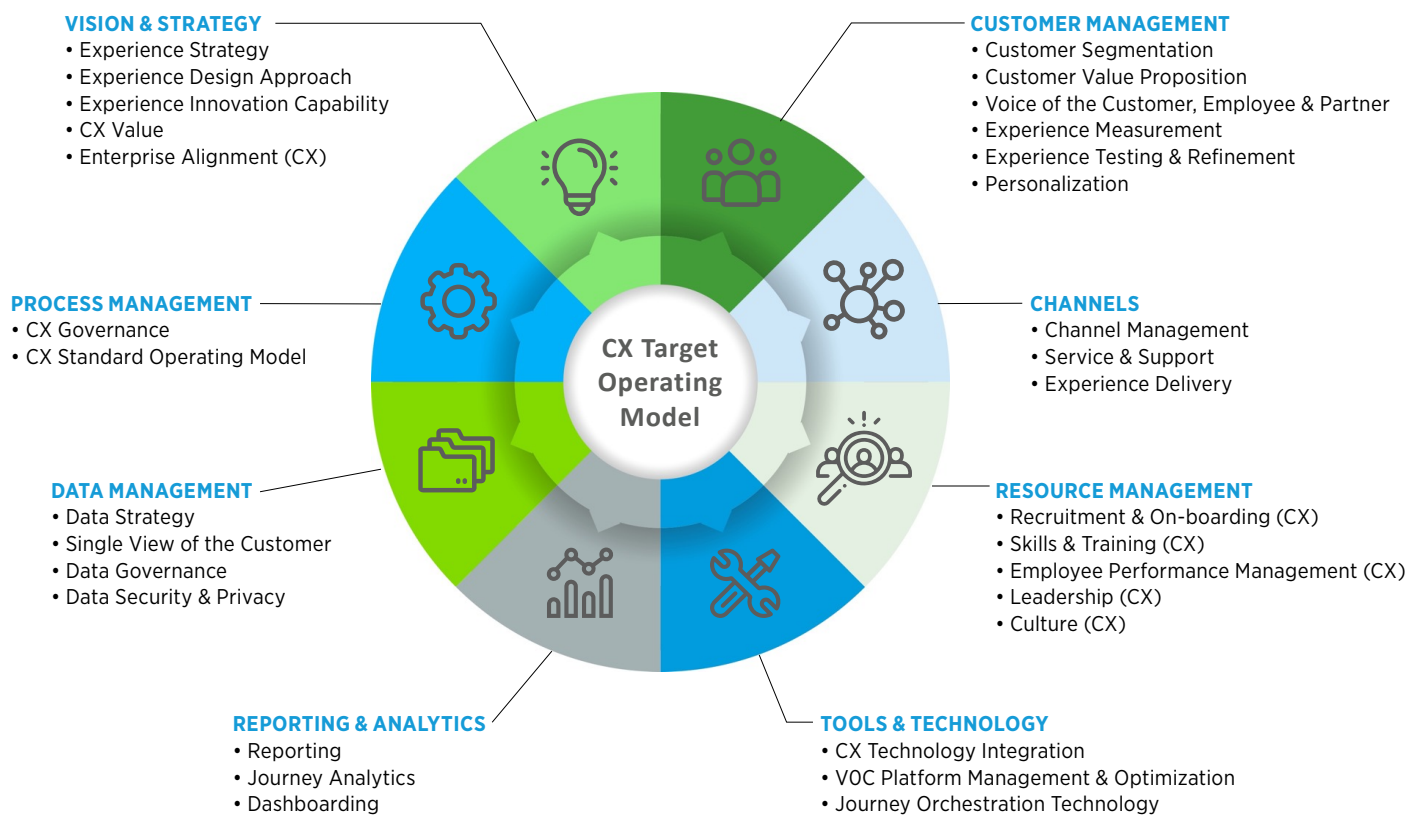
VISION & STRATEGY
• Experience Strategy
• Experience Design Approach
• Experience Innovation Capability
• CX Value
• Enterprise Alignment (CX)

CUSTOMER MANAGEMENT
• Customer Segmentation
• Customer Value Proposition
• Voice of the Customer, Employee & Partner
• Experience Measurement
• Experience Testing & Refinement
• Personalization

PROCESS MANAGEMENT
• CX Governance
• CX Standard Operating Model

CX Target Operating Model

CHANNELS
• Channel Management
• Service & Support
• Experience Delivery

DATA MANAGEMENT
• Data Strategy
• Single View of the Customer
• Data Governance
• Data Security & Privacy

RESOURCE MANAGEMENT
• Recruitment & On-boarding (CX)
• Skills & Training (CX)
• Employee Performance Management (CX)
• Leadership (CX)
• Culture (CX)

REPORTING & ANALYTICS
• Reporting
• Journey Analytics
• Dashboarding

TOOLS & TECHNOLOGY
• CX Technology Integration
• VOC Platform Management & Optimization
• Journey Orchestration Technology